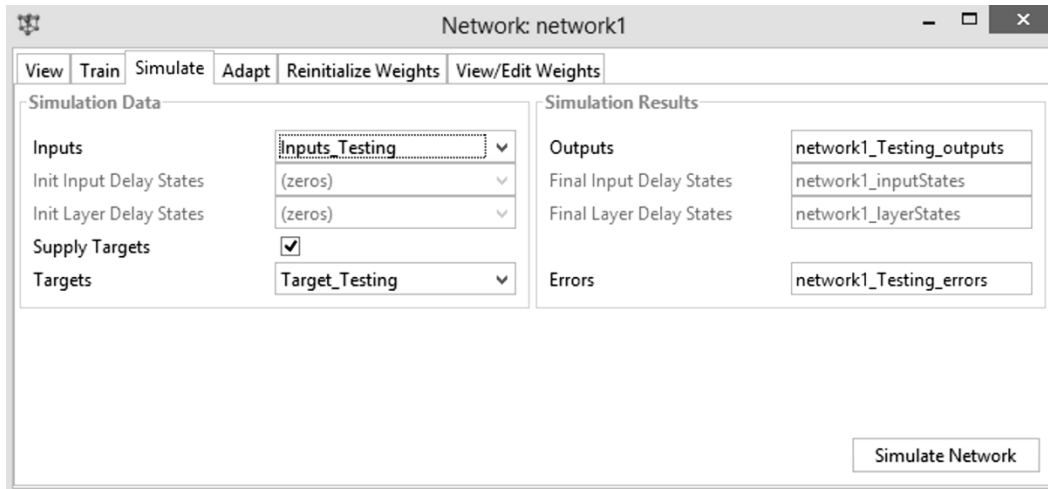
Network: network1

View | Train | Simulate | Adapt | Reinitialize Weights | View/Edit Weights

Simulation Data

Inputs: Inputs_Testing
Init Input Delay States: (zeros)
Init Layer Delay States: (zeros)
Supply Targets: ✔
Targets: Target_Testing

Simulation Results

Outputs: network1_Testing_outputs
Final Input Delay States: network1_inputStates
Final Layer Delay States: network1_layerStates
Errors: network1_Testing_errors

Simulate Network